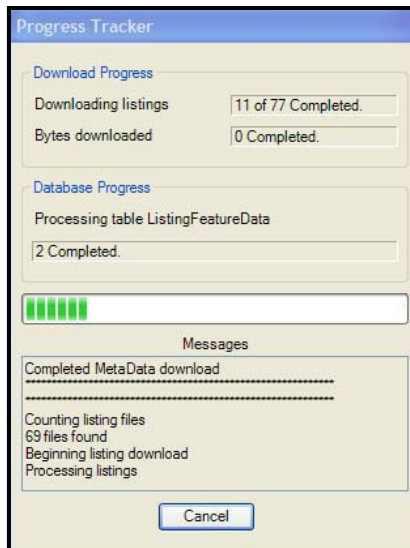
Progress Tracker

Download Progress

Downloading listings
11 of 77 Completed.

Bytes downloaded
0 Completed.

Database Progress

Processing table ListingFeatureData

2 Completed.

Messages

Completed MetaData download
**********************************************************
**********************************************************
Counting listing files
69 files found
Beginning listing download
Processing listings

Cancel